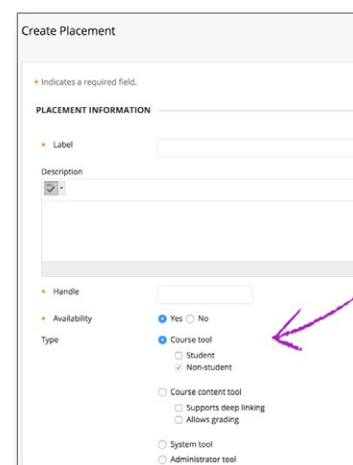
Create Placement

* Indicates a required field.

PLACEMENT INFORMATION

* Label

Description

* Handle

* Availability
Yes No

Type
Course tool
Student
Non-student

Course content tool
Supports deep linking
Allows grading

System tool
Administrator tool